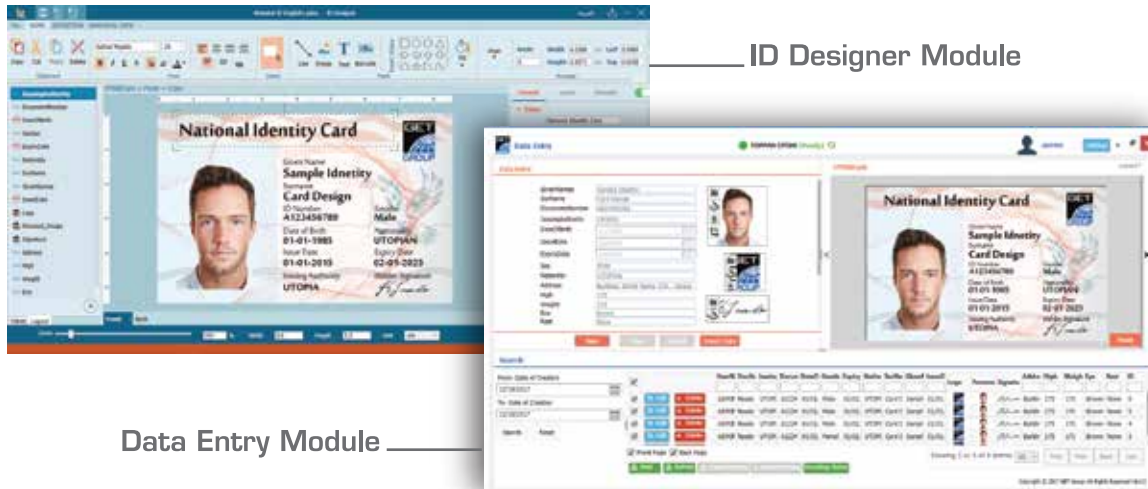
ID Designer Module

Data Entry Module

National Identity Card

Given Name
Sample Idnetity
Surname
Card Design
ID Number
A123456789
Gender
Male
Date of Birth
01-01-1985
Nationality
UTOPIAN
Issue Date
01-01-2015
Expiry Date
02-01-2025
Issuing Authority
UTOPIA

Data Entry

National Identity Card

Given Name
Sample Idnetity
Surname
Card Design
ID Number
A123456789
Gender
Male
Date of Birth
01-01-1985
Nationality
UTOPIAN
Issue Date
01-01-2015
Expiry Date
02-01-2025
Issuing Authority
UTOPIA

Search